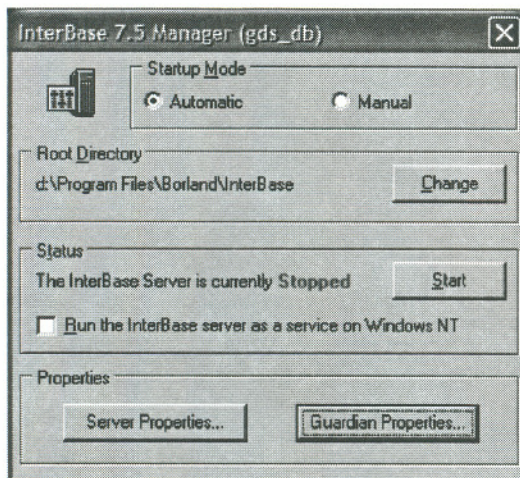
InterBase 7.5 Manager (gds_db)

Startup Mode

Automatic

Manual

Root Directory

d:\Program Files\Borland\InterBase

Change

Status

The InterBase Server is currently Stopped

Start

Run the InterBase server as a service on Windows NT

Properties

Server Properties...

Guardian Properties...